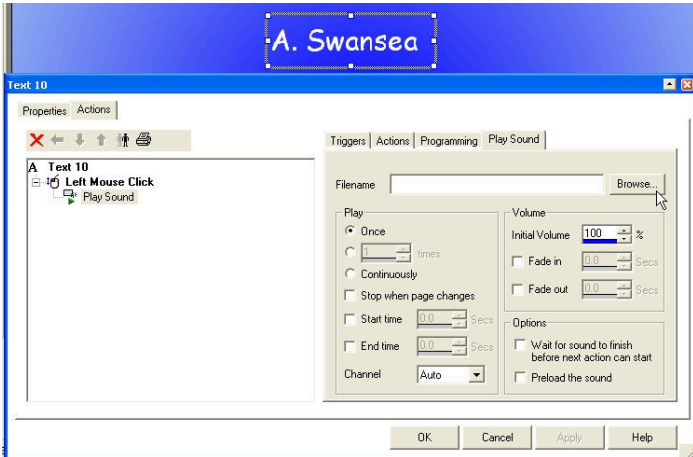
A. Swansea

Text 10

Properties | Actions

A Text 10
Left Mouse Click
Play Sound

Triggers | Actions | Programming | Play Sound

Filename
Browse...

Play
Once
1 times
Continuously
Stop when page changes
Start time 0.0 Secs
End time 0.0 Secs
Channel Auto

Volume
Initial Volume 100 %
Fade in 0.0 Secs
Fade out 0.0 Secs

Options
Wait for sound to finish before next action can start
Preload the sound

OK | Cancel | Apply | Help